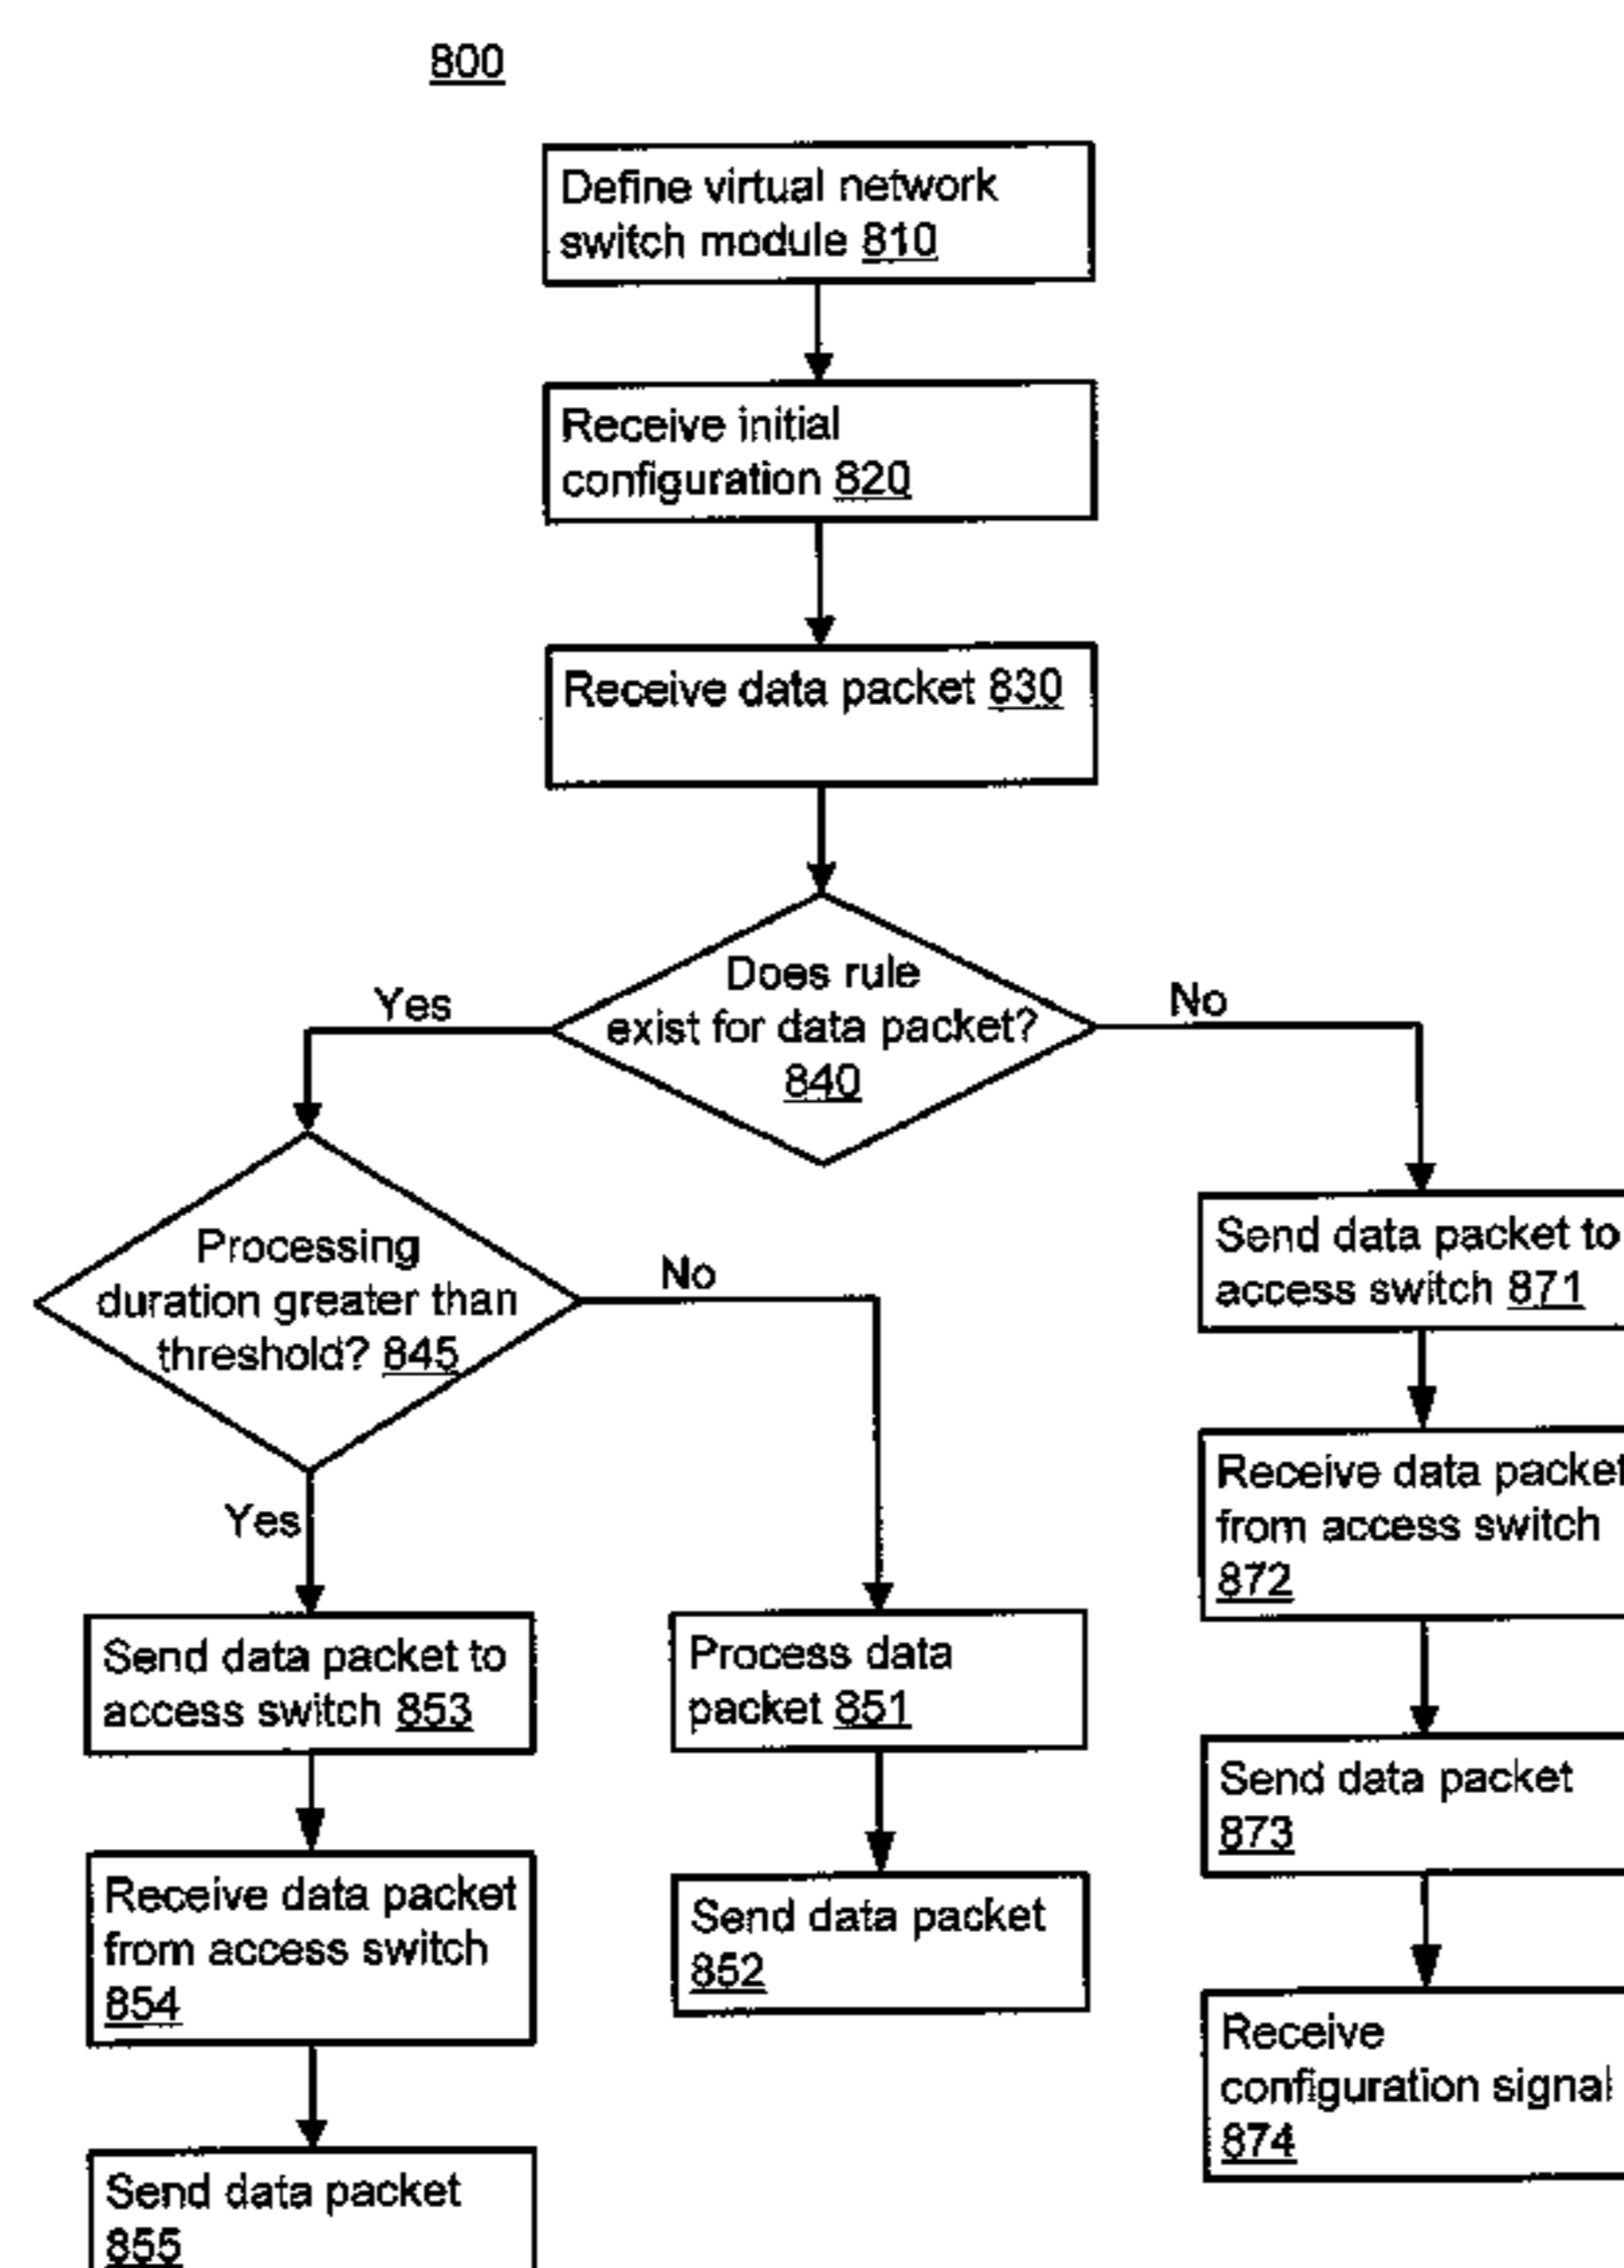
800

Define virtual network switch module 810

Receive initial configuration 820

Receive data packet 830

Does rule exist for data packet? 840

Yes

No

Processing duration greater than threshold? 845

No

Yes

Send data packet to access switch 853

Receive data packet from access switch 854

Send data packet 855

Process data packet 851

Send data packet 852

Send data packet to access switch 871

Receive data packet from access switch 872

Send data packet 873

Receive configuration signal 874